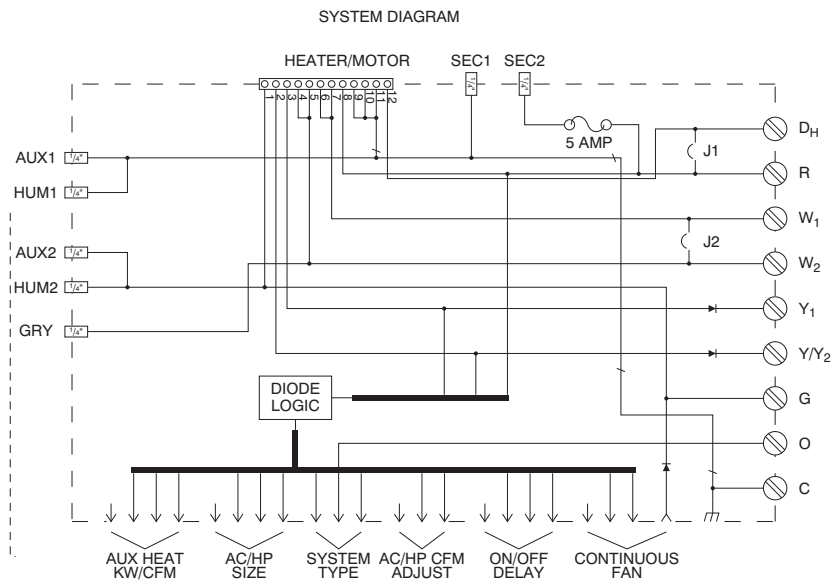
SYSTEM DIAGRAM

HEATER/MOTOR

SEC1 SEC2

1 2 3 4 5 6 7 8 9 10 11 12

$^1/_4$"

$^1/_4$"

5 AMP

$D_H$

J1

R

$W_1$

J2

$W_2$

$Y_1$

$Y/Y_2$

G

O

C

AUX1 $^1/_4$"

HUM1 $^1/_4$"

AUX2 $^1/_4$"

HUM2 $^1/_4$"

GRY $^1/_4$"

DIODE LOGIC

AUX HEAT KW/CFM

AC/HP SIZE

SYSTEM TYPE

AC/HP CFM ADJUST

ON/OFF DELAY

CONTINUOUS FAN